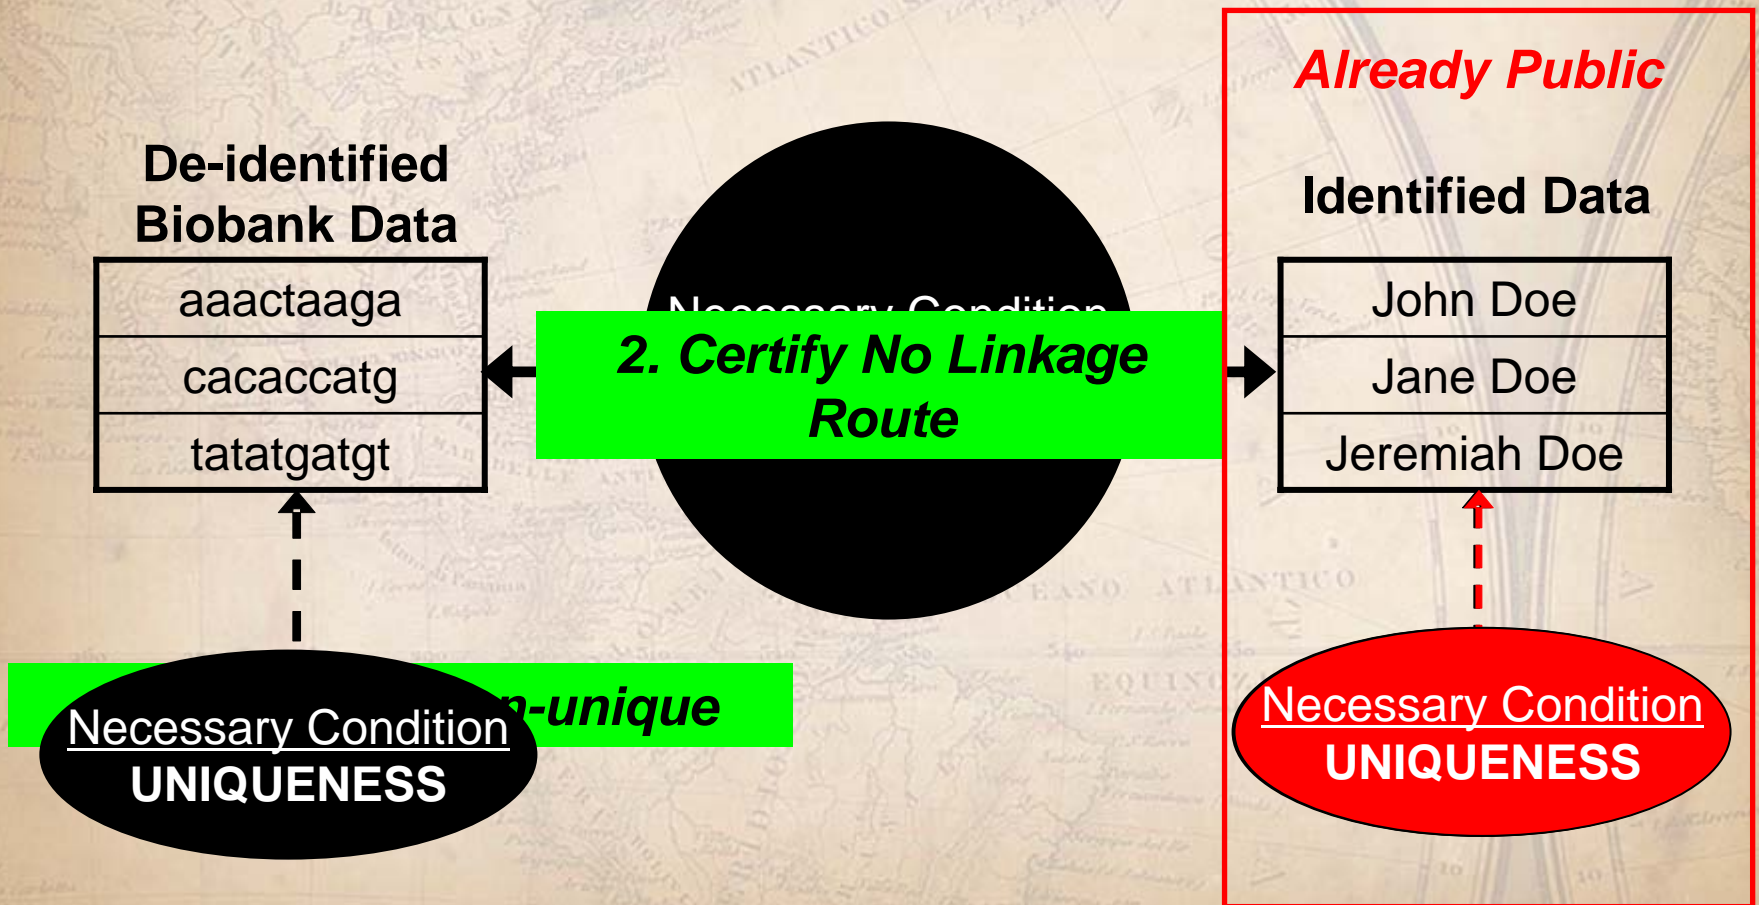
Already Public

De-identified Biobank Data

| aaactaaga |
|---|
| cacaccatg |
| tatatgatgt |

Necessary Condition

2. Certify No Linkage Route

Identified Data

| John Doe |
|---|
| Jane Doe |
| Jeremiah Doe |

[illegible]n-unique

Necessary Condition
UNIQUENESS

Necessary Condition
UNIQUENESS

ATLANTICO
OCEANO ATLANTICO
EQUINO